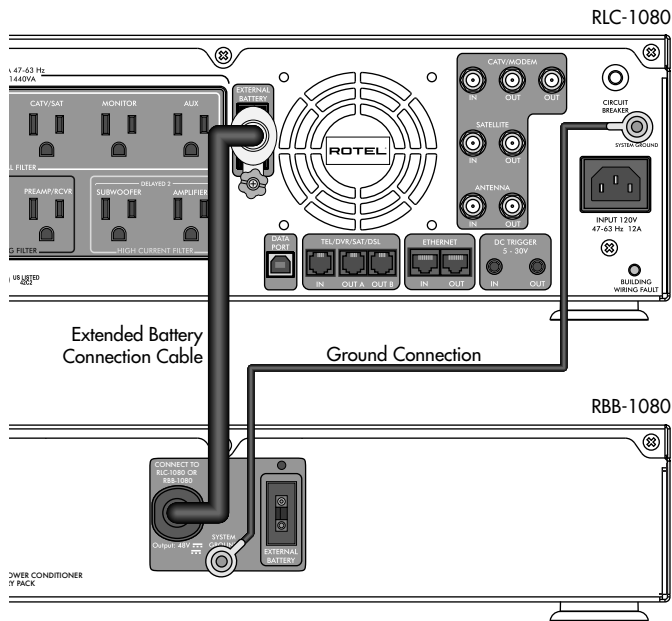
RLC-1080

A 47-63 Hz
1440VA

CATV/SAT
MONITOR
AUX

L FILTER

PREAMP/RCVR
DELAYED 2
SUBWOOFER
AMPLIFIER

G FILTER
HIGH CURRENT FILTER

US LISTED
42C2

EXTERNAL BATTERY

ROTEL

CATV/MODEM
IN
OUT
OUT

SATELLITE
IN
OUT

ANTENNA
IN
OUT

CIRCUIT BREAKER

SYSTEM GROUND

INPUT 120V
47-63 Hz 12A

BUILDING WIRING FAULT

DATA PORT

TEL/DVR/SAT/DSL
IN
OUT A
OUT B

ETHERNET
IN
OUT

DC TRIGGER
5 - 30V
IN
OUT

Extended Battery Connection Cable

Ground Connection

RBB-1080

CONNECT TO RLC-1080 OR RBB-1080

Output: 48V

SYSTEM GROUND

EXTERNAL BATTERY

OWER CONDITIONER
RY PACK